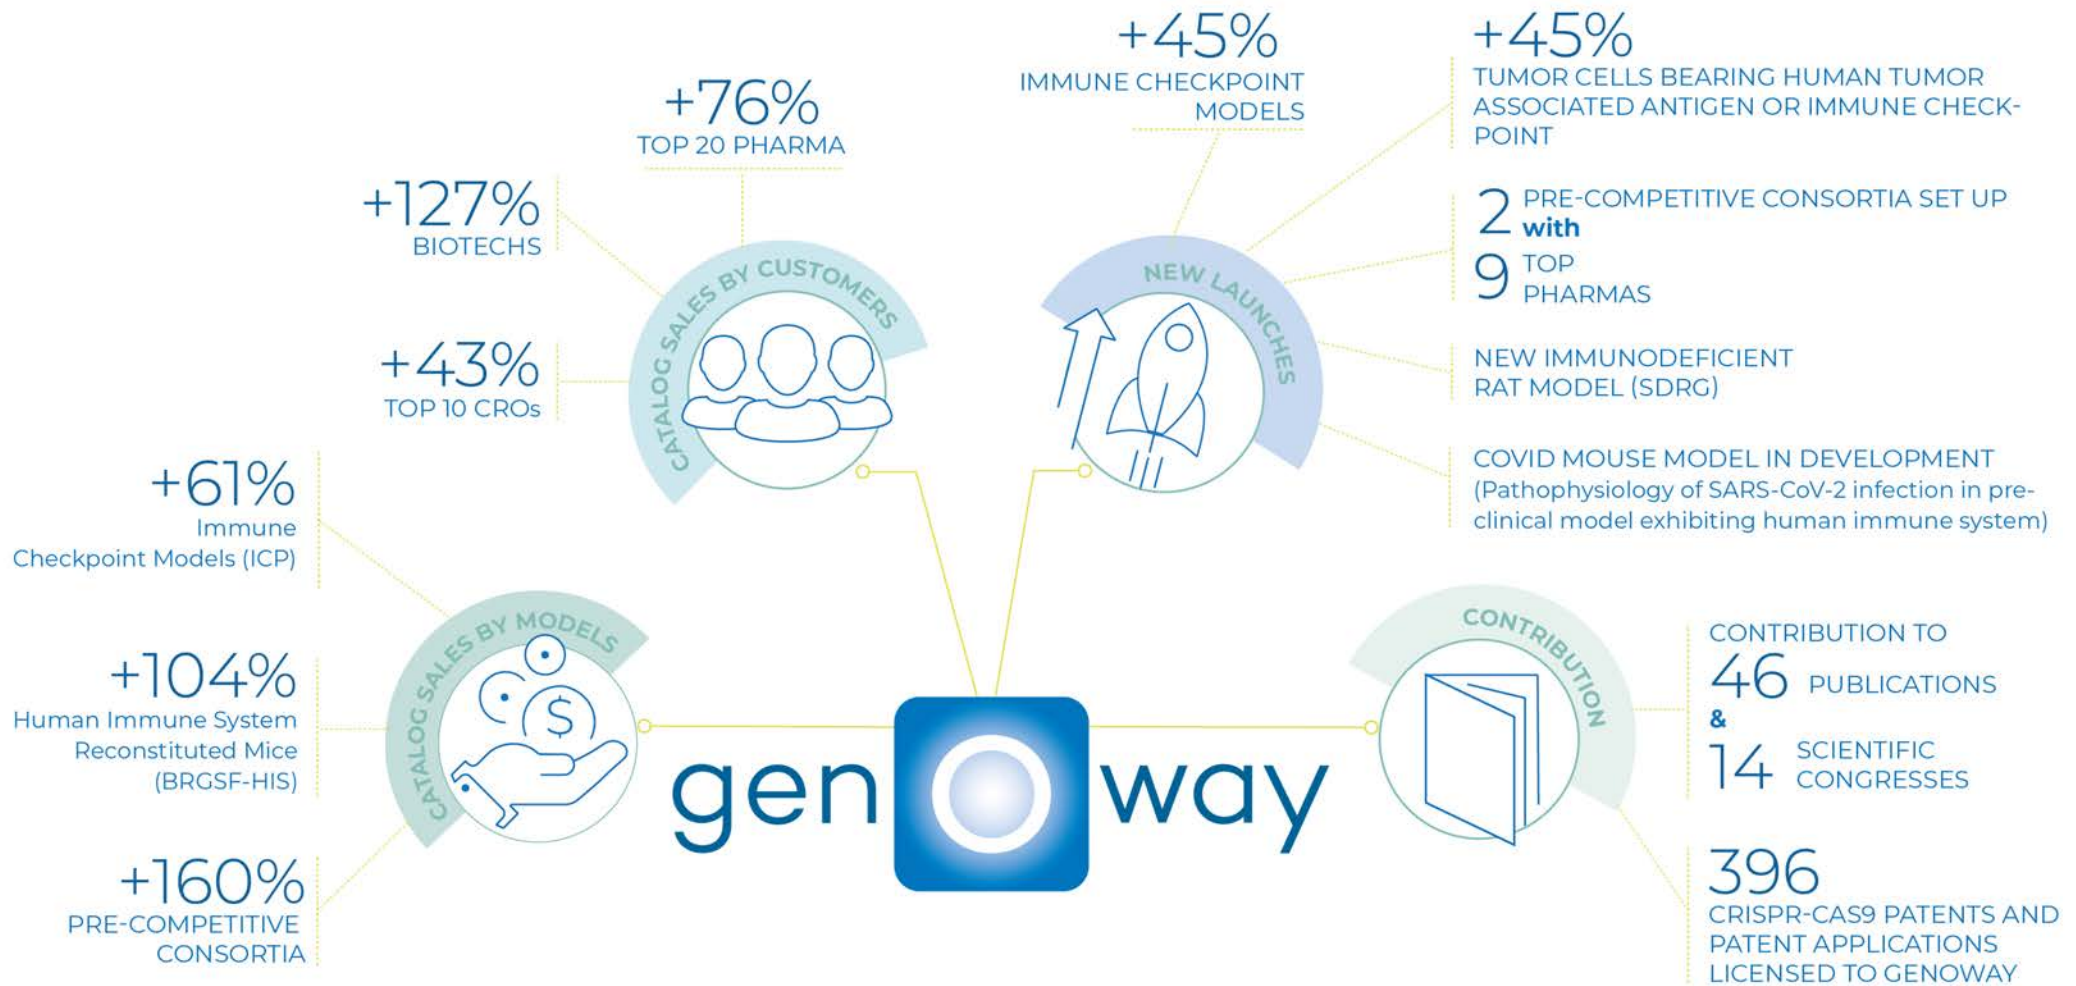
+76%
TOP 20 PHARMA

+127%
BIOTECHS

+43%
TOP 10 CROs

CATALOG SALES BY CUSTOMERS

+45%
IMMUNE CHECKPOINT MODELS

+45%
TUMOR CELLS BEARING HUMAN TUMOR ASSOCIATED ANTIGEN OR IMMUNE CHECKPOINT

NEW LAUNCHES

2 PRE-COMPETITIVE CONSORTIA SET UP with
9 TOP PHARMAS

NEW IMMUNODEFICIENT RAT MODEL (SDRG)

COVID MOUSE MODEL IN DEVELOPMENT
(Pathophysiology of SARS-CoV-2 infection in preclinical model exhibiting human immune system)

+61%
Immune Checkpoint Models (ICP)

CATALOG SALES BY MODELS

+104%
Human Immune System Reconstituted Mice (BRGSF-HIS)

+160%
PRE-COMPETITIVE CONSORTIA

genoway

CONTRIBUTION

CONTRIBUTION TO
46 PUBLICATIONS
&
14 SCIENTIFIC CONGRESSES

396
CRISPR-CAS9 PATENTS AND PATENT APPLICATIONS LICENSED TO GENOWAY